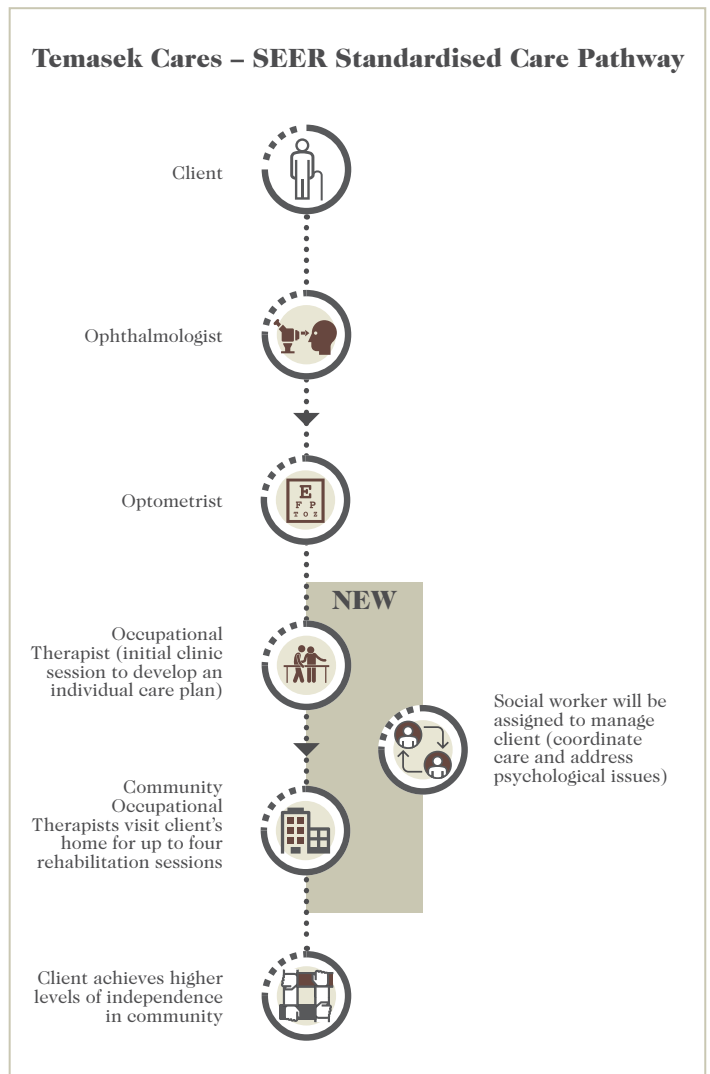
Temasek Cares – SEER Standardised Care Pathway

Client

Ophthalmologist

Optometrist

E
F P
T O Z

NEW

Occupational Therapist (initial clinic session to develop an individual care plan)

Social worker will be assigned to manage client (coordinate care and address psychological issues)

Community Occupational Therapists visit client's home for up to four rehabilitation sessions

Client achieves higher levels of independence in community